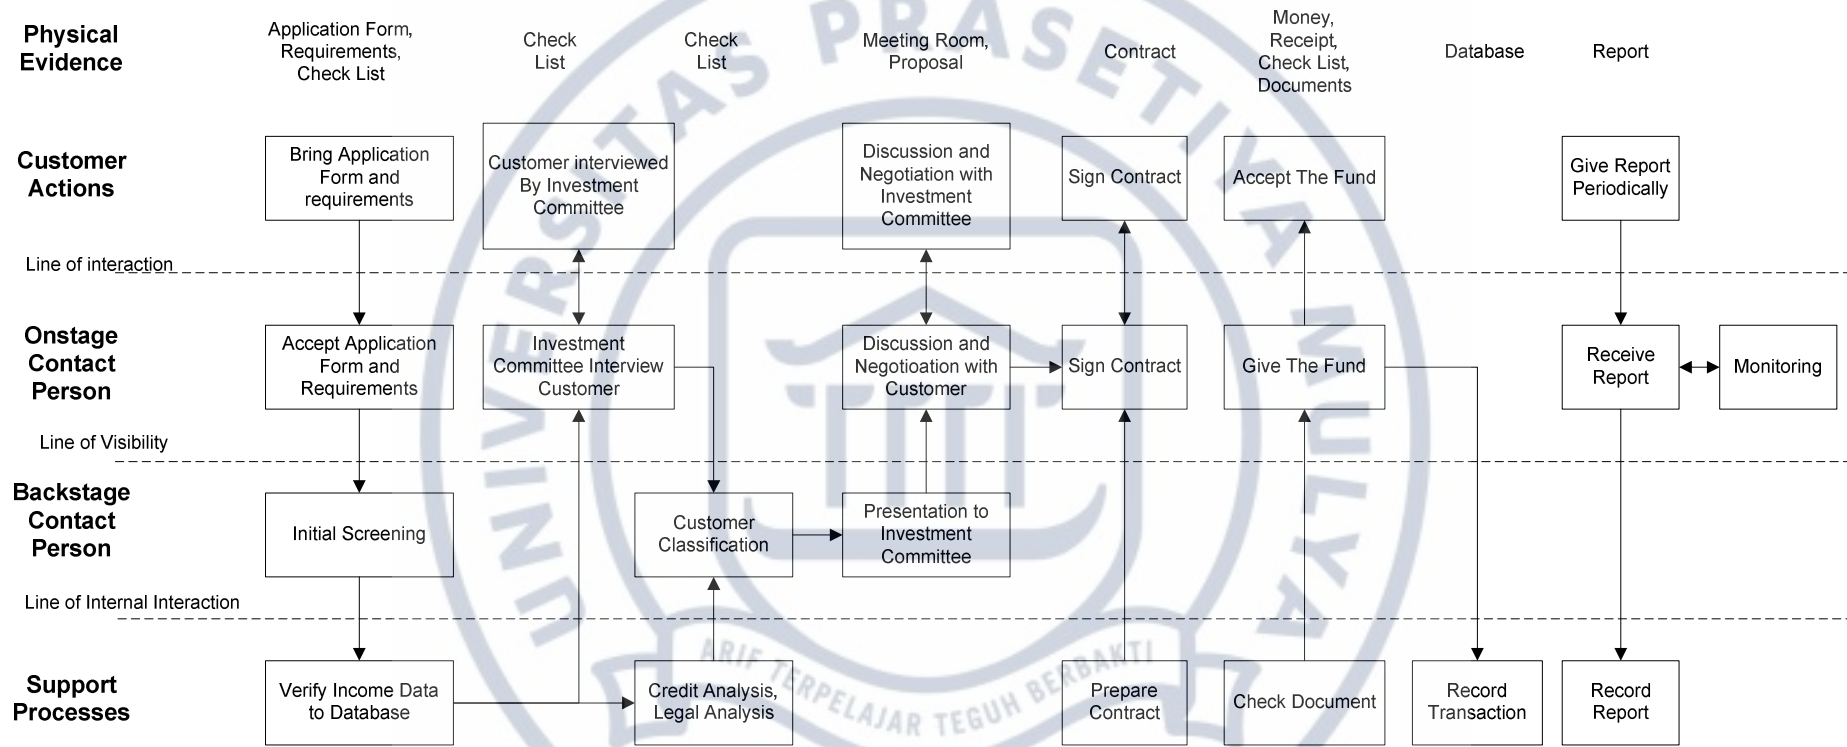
Physical Evidence

Application Form, Requirements, Check List

Check List

Check List

Meeting Room, Proposal

Contract

Money, Receipt, Check List, Documents

Database

Report

Customer Actions

Bring Application Form and requirements

Customer interviewed By Investment Committee

Discussion and Negotiation with Investment Committee

Sign Contract

Accept The Fund

Give Report Periodically

Line of interaction

Onstage Contact Person

Accept Application Form and Requirements

Investment Committee Interview Customer

Discussion and Negotioation with Customer

Sign Contract

Give The Fund

Receive Report

Monitoring

Line of Visibility

Backstage Contact Person

Initial Screening

Customer Classification

Presentation to Investment Committee

Line of Internal Interaction

Support Processes

Verify Income Data to Database

Credit Analysis, Legal Analysis

Prepare Contract

Check Document

Record Transaction

Record Report

ARIF TERPELAJAR TEGUH BERBAKTI